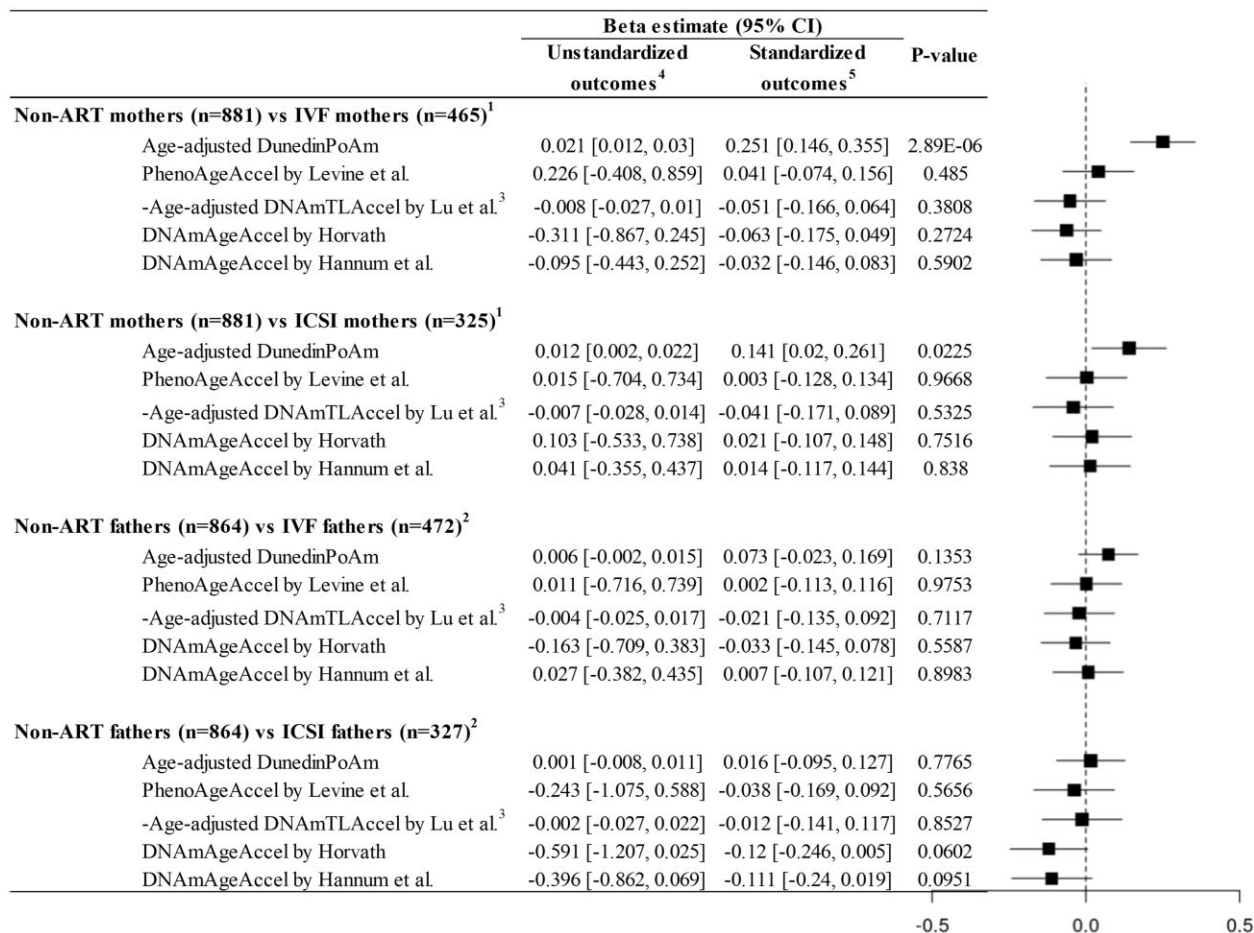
| | Beta estimate (95% CI) Unstandardized outcomes$^4$ | Beta estimate (95% CI) Standardized outcomes$^5$ | P-value |
|---|---|---|---|
| **Non-ART mothers (n=881) vs IVF mothers (n=465)$^1$** | | | |
| Age-adjusted DunedinPoAm | 0.021 [0.012, 0.03] | 0.251 [0.146, 0.355] | 2.89E-06 |
| PhenoAgeAccel by Levine et al. | 0.226 [-0.408, 0.859] | 0.041 [-0.074, 0.156] | 0.485 |
| -Age-adjusted DNAmTLAccel by Lu et al.$^3$ | -0.008 [-0.027, 0.01] | -0.051 [-0.166, 0.064] | 0.3808 |
| DNAmAgeAccel by Horvath | -0.311 [-0.867, 0.245] | -0.063 [-0.175, 0.049] | 0.2724 |
| DNAmAgeAccel by Hannum et al. | -0.095 [-0.443, 0.252] | -0.032 [-0.146, 0.083] | 0.5902 |
| **Non-ART mothers (n=881) vs ICSI mothers (n=325)$^1$** | | | |
| Age-adjusted DunedinPoAm | 0.012 [0.002, 0.022] | 0.141 [0.02, 0.261] | 0.0225 |
| PhenoAgeAccel by Levine et al. | 0.015 [-0.704, 0.734] | 0.003 [-0.128, 0.134] | 0.9668 |
| -Age-adjusted DNAmTLAccel by Lu et al.$^3$ | -0.007 [-0.028, 0.014] | -0.041 [-0.171, 0.089] | 0.5325 |
| DNAmAgeAccel by Horvath | 0.103 [-0.533, 0.738] | 0.021 [-0.107, 0.148] | 0.7516 |
| DNAmAgeAccel by Hannum et al. | 0.041 [-0.355, 0.437] | 0.014 [-0.117, 0.144] | 0.838 |
| **Non-ART fathers (n=864) vs IVF fathers (n=472)$^2$** | | | |
| Age-adjusted DunedinPoAm | 0.006 [-0.002, 0.015] | 0.073 [-0.023, 0.169] | 0.1353 |
| PhenoAgeAccel by Levine et al. | 0.011 [-0.716, 0.739] | 0.002 [-0.113, 0.116] | 0.9753 |
| -Age-adjusted DNAmTLAccel by Lu et al.$^3$ | -0.004 [-0.025, 0.017] | -0.021 [-0.135, 0.092] | 0.7117 |
| DNAmAgeAccel by Horvath | -0.163 [-0.709, 0.383] | -0.033 [-0.145, 0.078] | 0.5587 |
| DNAmAgeAccel by Hannum et al. | 0.027 [-0.382, 0.435] | 0.007 [-0.107, 0.121] | 0.8983 |
| **Non-ART fathers (n=864) vs ICSI fathers (n=327)$^2$** | | | |
| Age-adjusted DunedinPoAm | 0.001 [-0.008, 0.011] | 0.016 [-0.095, 0.127] | 0.7765 |
| PhenoAgeAccel by Levine et al. | -0.243 [-1.075, 0.588] | -0.038 [-0.169, 0.092] | 0.5656 |
| -Age-adjusted DNAmTLAccel by Lu et al.$^3$ | -0.002 [-0.027, 0.022] | -0.012 [-0.141, 0.117] | 0.8527 |
| DNAmAgeAccel by Horvath | -0.591 [-1.207, 0.025] | -0.12 [-0.246, 0.005] | 0.0602 |
| DNAmAgeAccel by Hannum et al. | -0.396 [-0.862, 0.069] | -0.111 [-0.24, 0.019] | 0.0951 |

-0.5 0.0 0.5